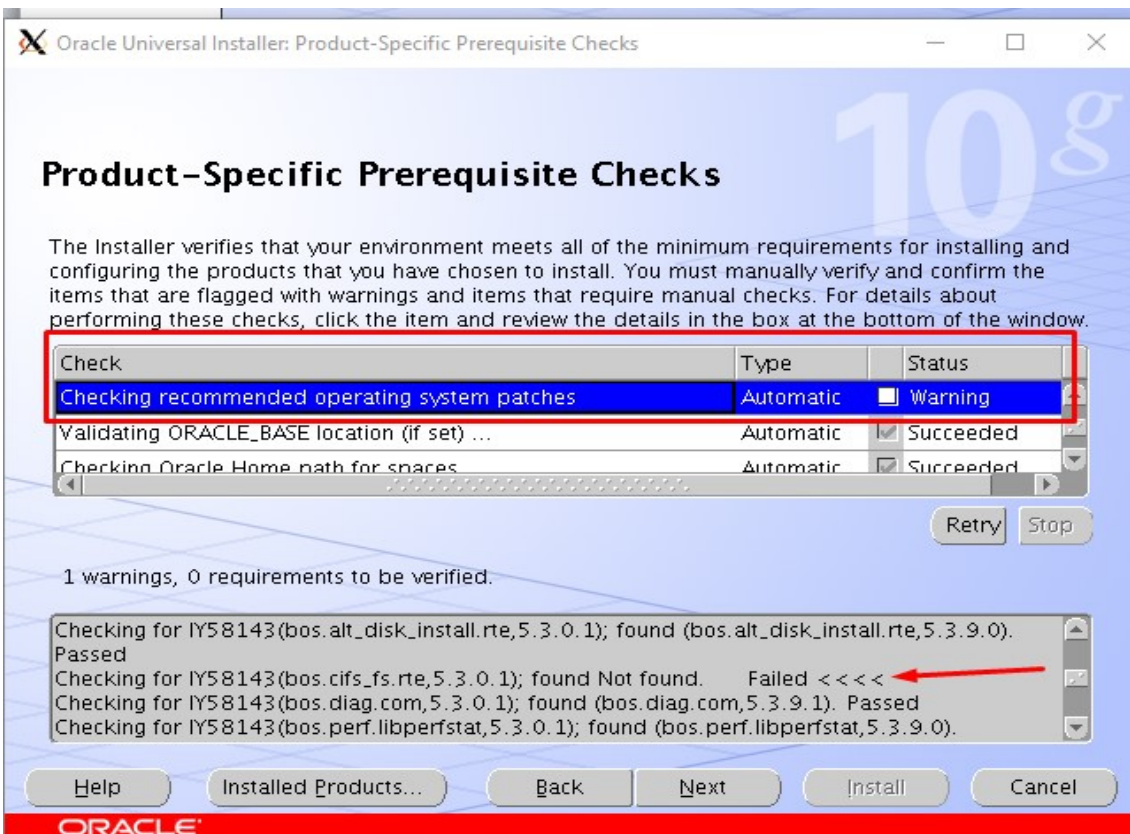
Oracle Universal Installer: Product-Specific Prerequisite Checks

10g

Product-Specific Prerequisite Checks

The Installer verifies that your environment meets all of the minimum requirements for installing and configuring the products that you have chosen to install. You must manually verify and confirm the items that are flagged with warnings and items that require manual checks. For details about performing these checks, click the item and review the details in the box at the bottom of the window.

| Check | Type | Status |
|---|---|---|
| Checking recommended operating system patches | Automatic | Warning |
| Validating ORACLE_BASE location (if set) ... | Automatic | Succeeded |
| Checking Oracle Home path for spaces | Automatic | Succeeded |

Retry Stop

1 warnings, 0 requirements to be verified.

Checking for IY58143(bos.alt_disk_install.rte,5.3.0.1); found (bos.alt_disk_install.rte,5.3.9.0). Passed
Checking for IY58143(bos.cifs_fs.rte,5.3.0.1); found Not found. Failed <<<<
Checking for IY58143(bos.diag.com,5.3.0.1); found (bos.diag.com,5.3.9.1). Passed
Checking for IY58143(bos.perf.libperfstat,5.3.0.1); found (bos.perf.libperfstat,5.3.9.0).

Help Installed Products... Back Next Install Cancel

ORACLE